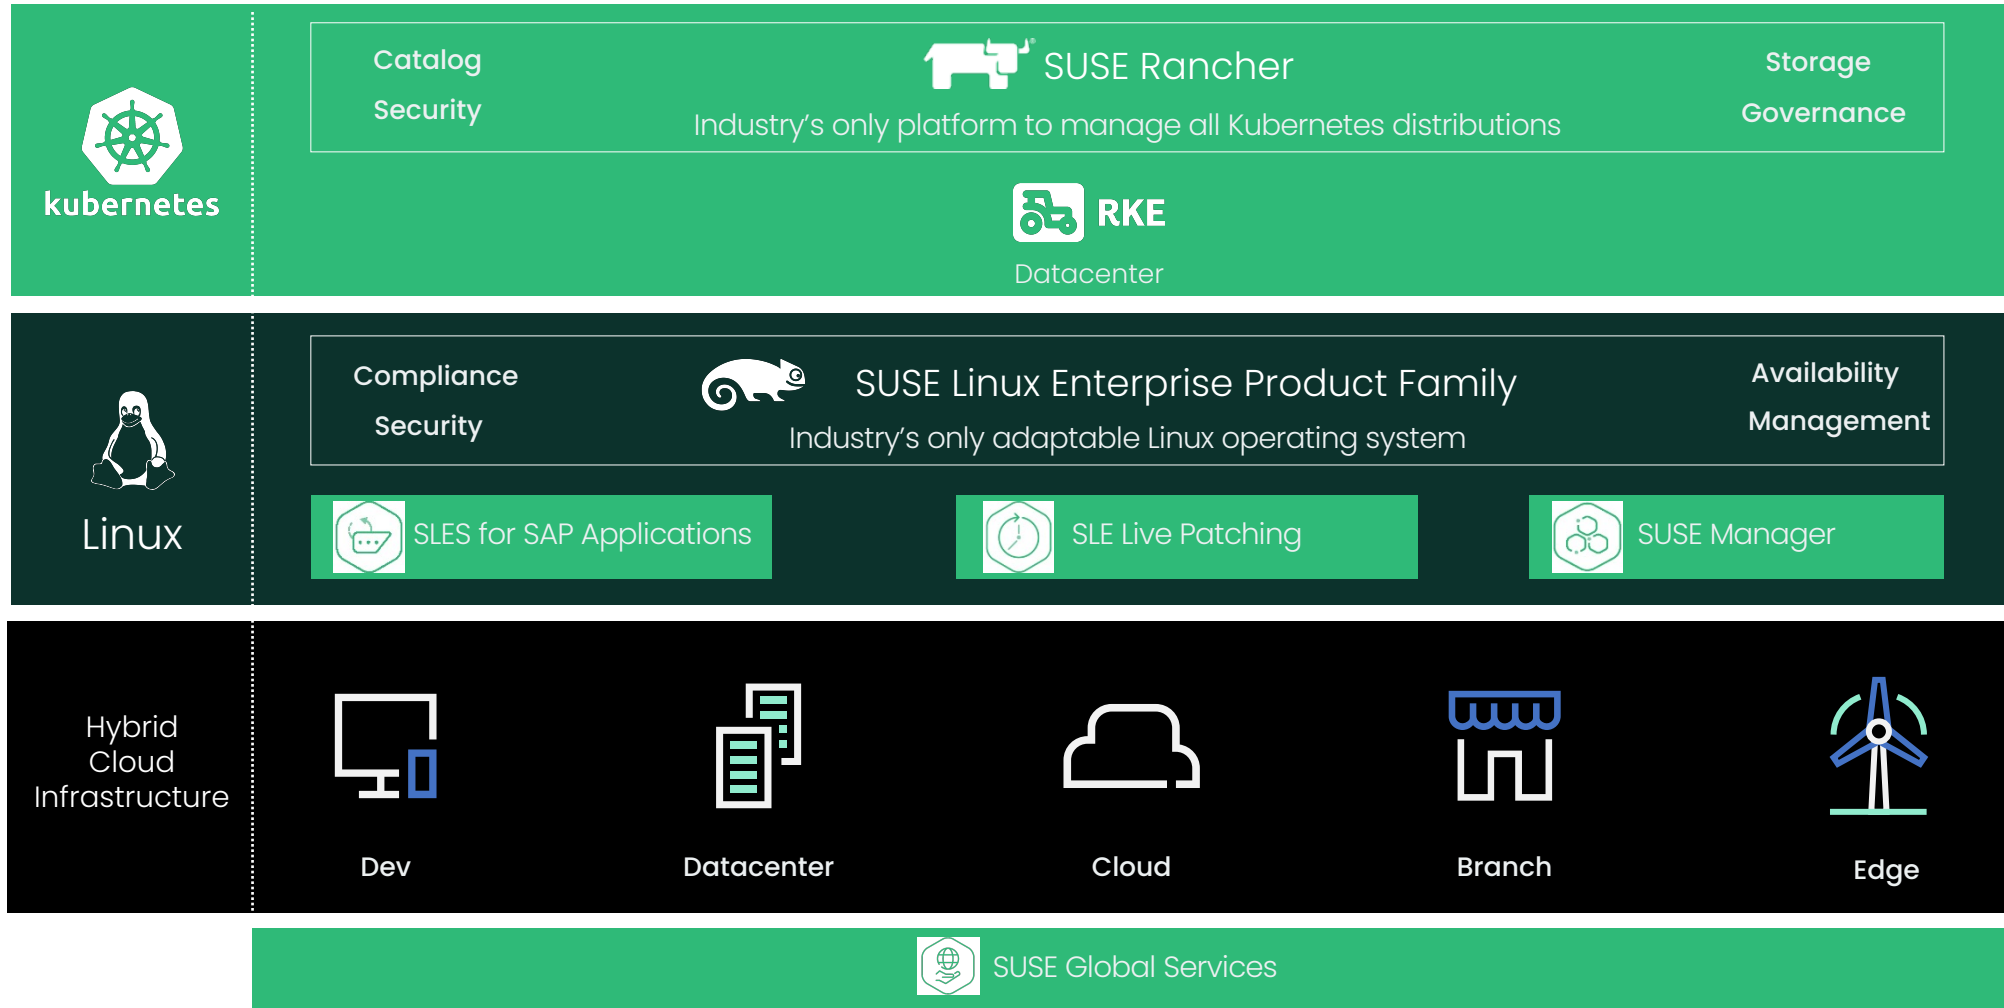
kubernetes

Catalog

Security

SUSE Rancher

Industry's only platform to manage all Kubernetes distributions

Storage

Governance

RKE

Datacenter

Linux

Compliance

Security

SUSE Linux Enterprise Product Family

Industry's only adaptable Linux operating system

Availability

Management

SLES for SAP Applications

SLE Live Patching

SUSE Manager

Hybrid Cloud Infrastructure

Dev

Datacenter

Cloud

Branch

Edge

SUSE Global Services